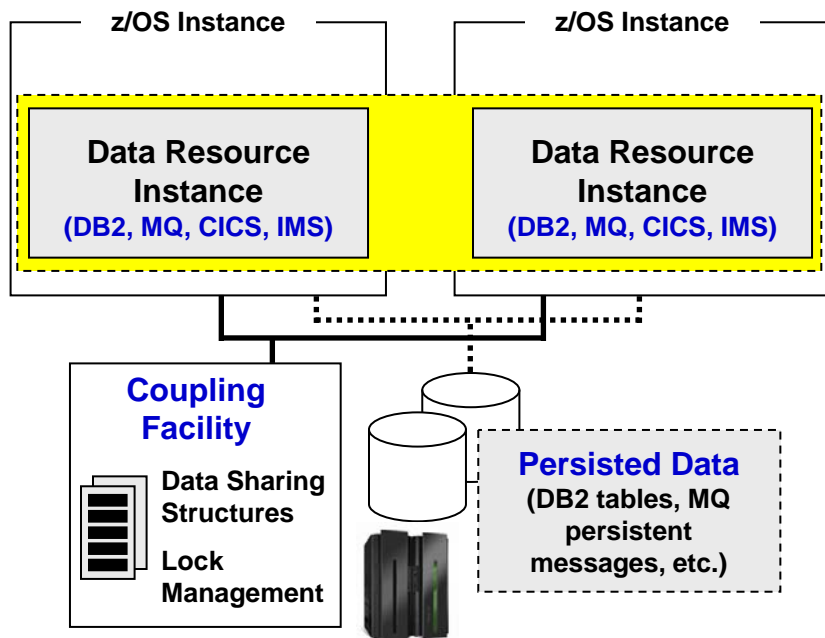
z/OS Instance

z/OS Instance

Data Resource Instance
(DB2, MQ, CICS, IMS)

Data Resource Instance
(DB2, MQ, CICS, IMS)

Coupling Facility

Data Sharing Structures

Lock Management

Persisted Data
(DB2 tables, MQ persistent messages, etc.)